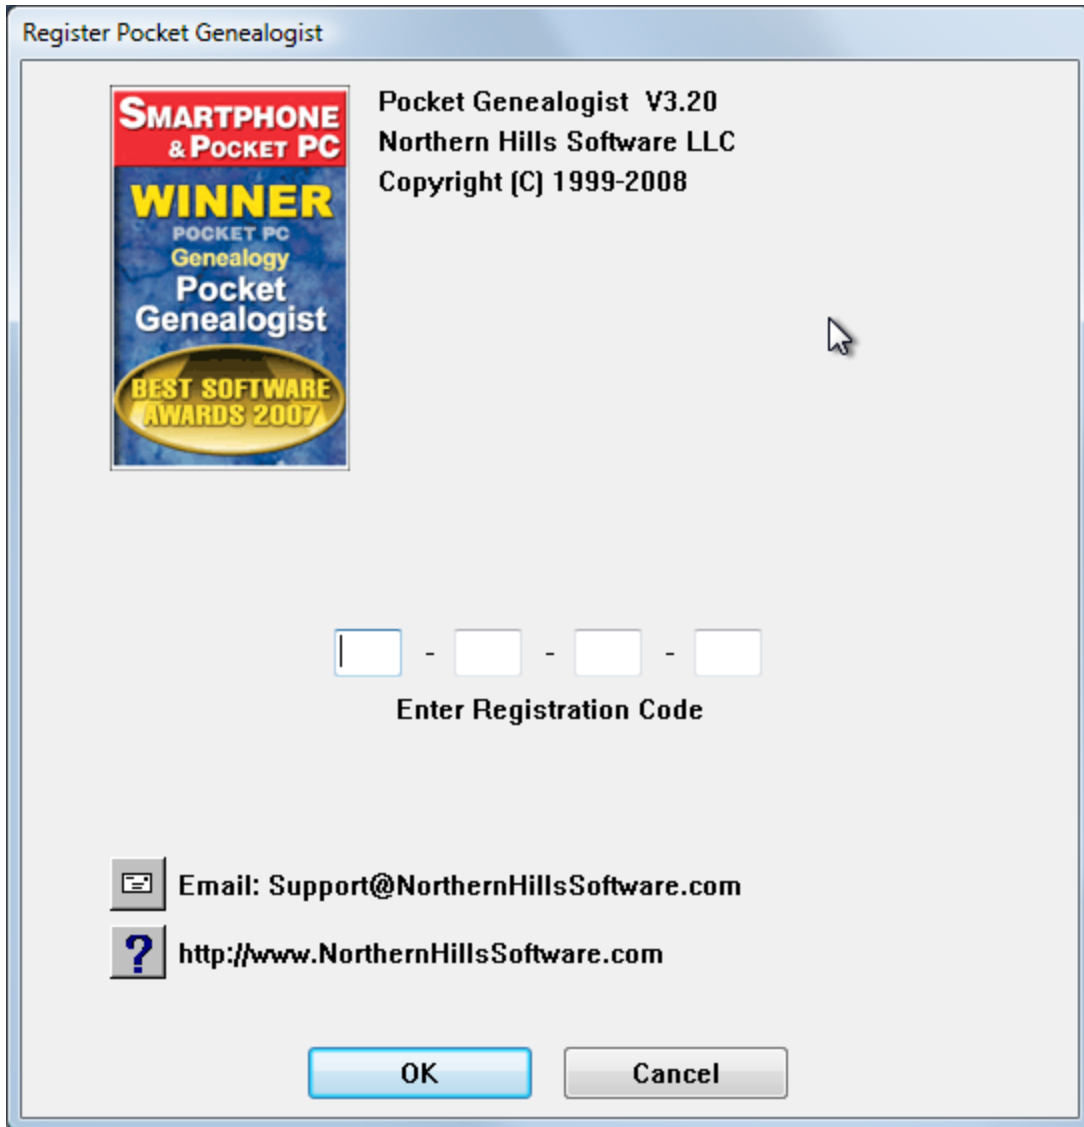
Register Pocket Genealogist

SMARTPHONE & POCKET PC
WINNER
POCKET PC
Genealogy
Pocket Genealogist
BEST SOFTWARE AWARDS 2007

Pocket Genealogist V3.20
Northern Hills Software LLC
Copyright (C) 1999-2008

- - -
Enter Registration Code

Email: Support@NorthernHillsSoftware.com

?
http://www.NorthernHillsSoftware.com

OK
Cancel